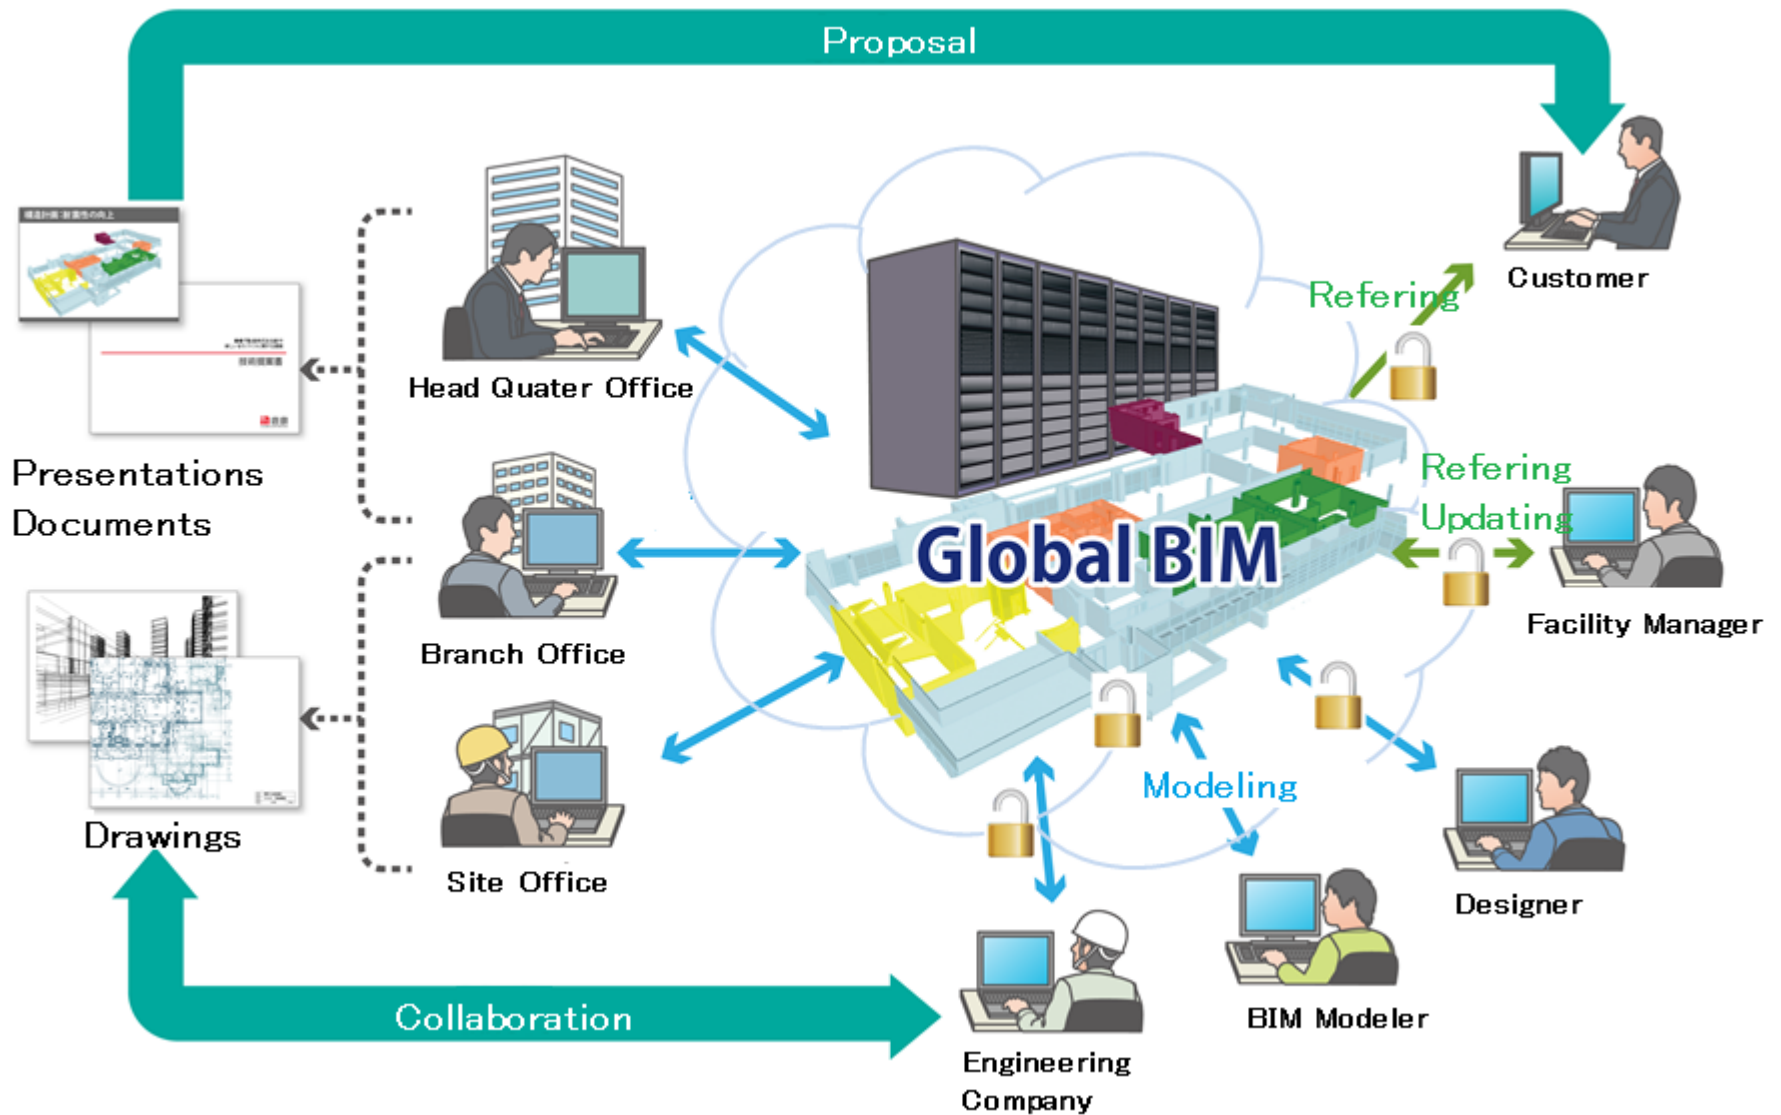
Proposal

Presentations Documents

Drawings

Head Quater Office

Branch Office

Site Office

Global BIM

Refering

Customer

Refering
Updating

Facility Manager

Modeling

Designer

BIM Modeler

Engineering Company

Collaboration